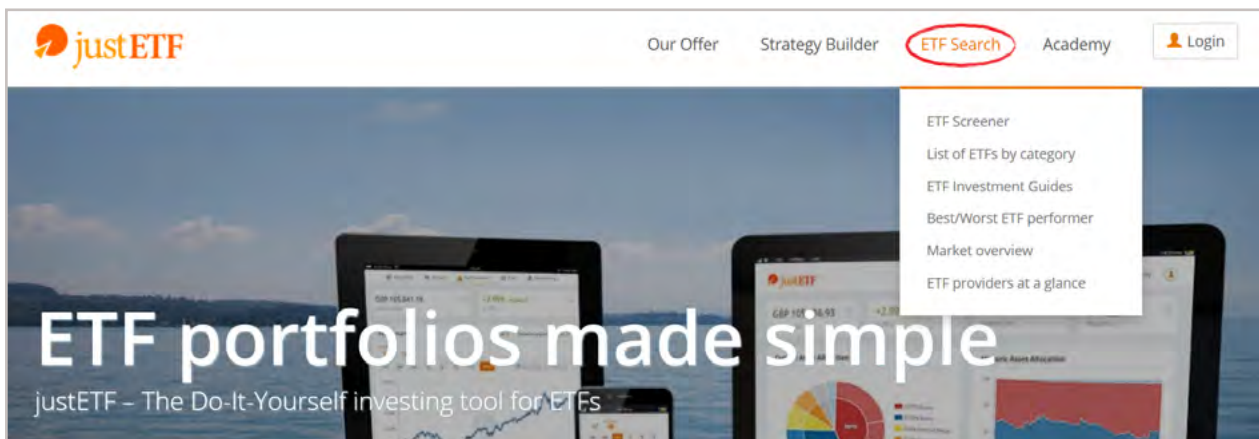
justETF

Our Offer Strategy Builder ETF Search Academy Login

ETF Screener
List of ETFs by category
ETF Investment Guides
Best/Worst ETF performer
Market overview
ETF providers at a glance

justETF

ETF portfolios made simple

justETF – The Do-It-Yourself investing tool for ETFs